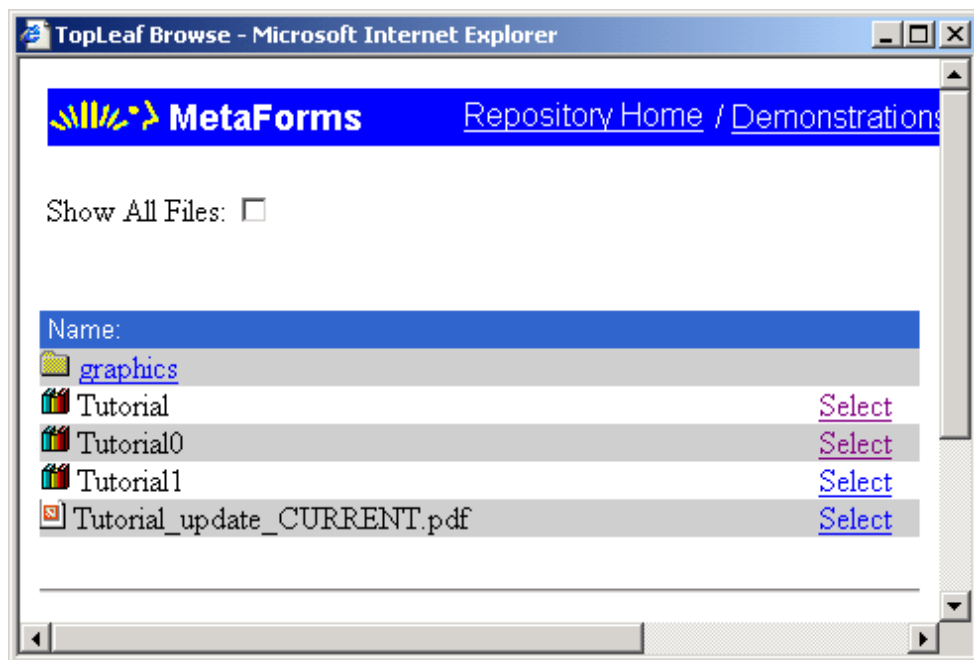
TopLeaf Browse - Microsoft Internet Explorer

MetaForms Repository Home / Demonstrations

Show All Files:

| Name: | |
|---|---|
| graphics | |
| Tutorial | Select |
| Tutorial0 | Select |
| Tutorial1 | Select |
| Tutorial_update_CURRENT.pdf | Select |